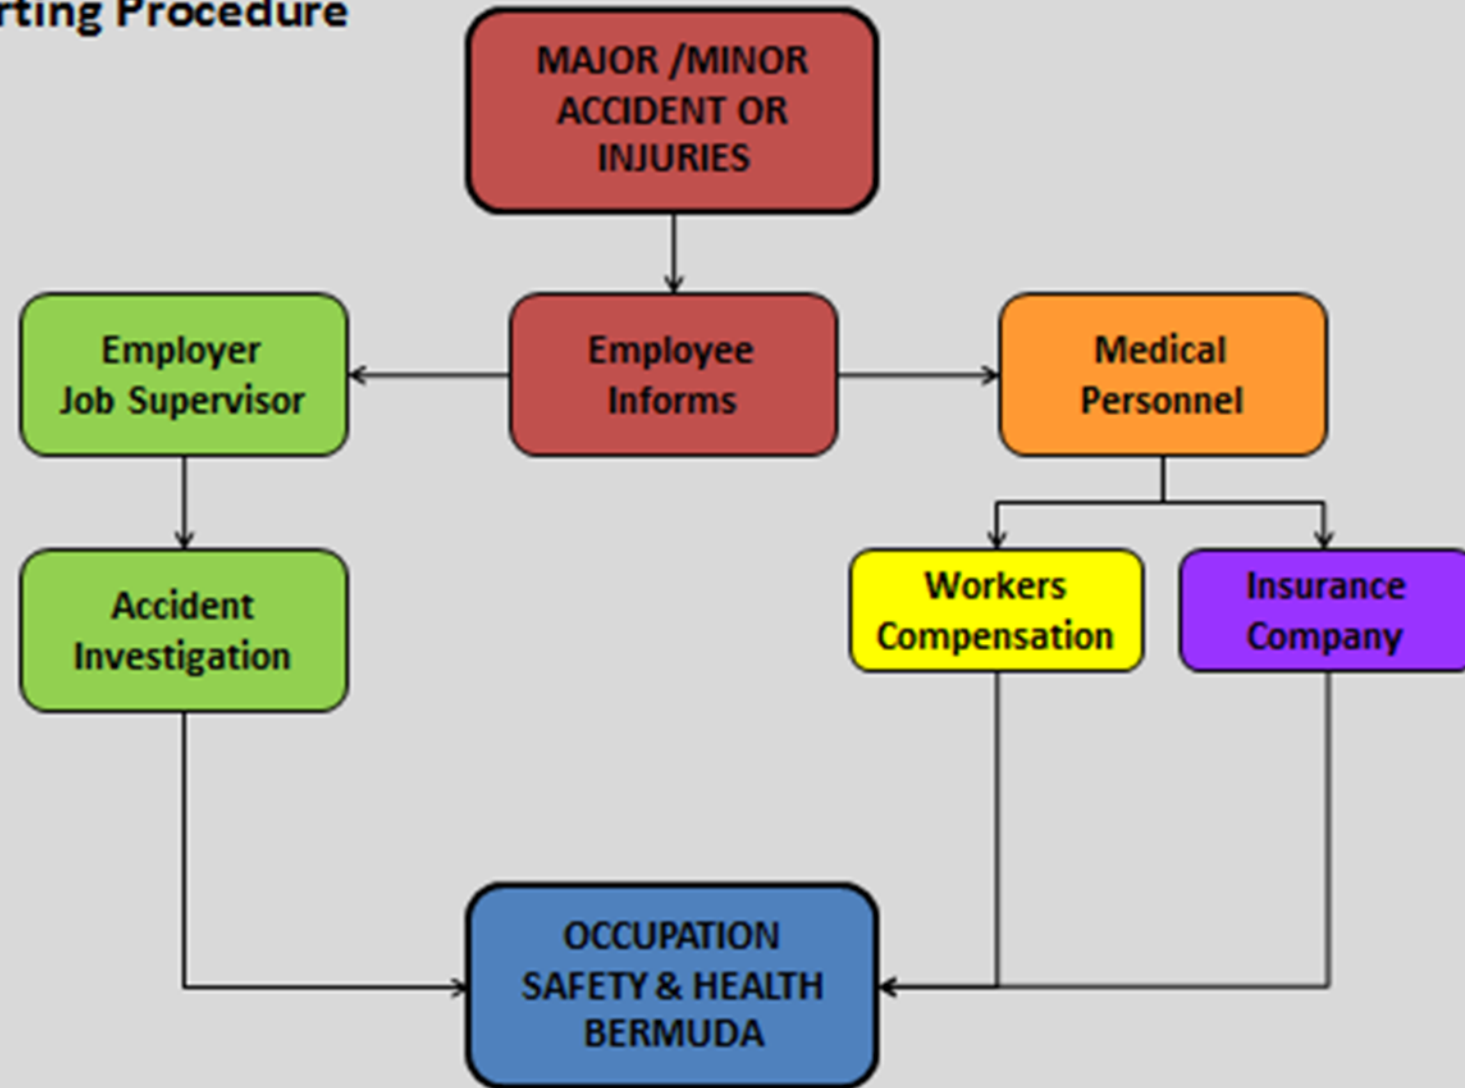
rting Procedure

MAJOR /MINOR ACCIDENT OR INJURIES

Employer Job Supervisor

Employee Informs

Medical Personnel

Accident Investigation

Workers Compensation

Insurance Company

OCCUPATION SAFETY & HEALTH BERMUDA